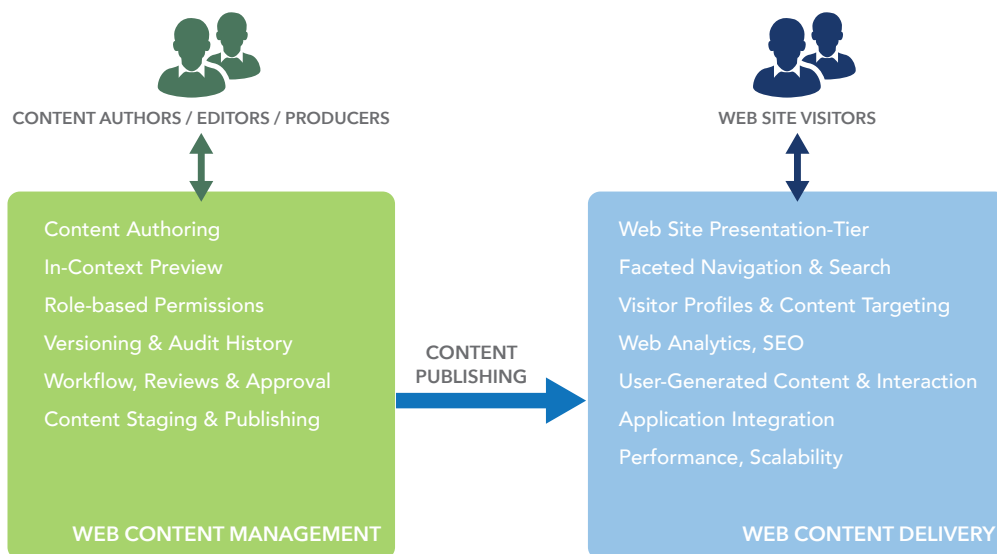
CONTENT AUTHORS / EDITORS / PRODUCERS

WEB SITE VISITORS

Content Authoring
In-Context Preview
Role-based Permissions
Versioning & Audit History
Workflow, Reviews & Approval
Content Staging & Publishing

WEB CONTENT MANAGEMENT

CONTENT PUBLISHING

Web Site Presentation-Tier
Faceted Navigation & Search
Visitor Profiles & Content Targeting
Web Analytics, SEO
User-Generated Content & Interaction
Application Integration
Performance, Scalability

WEB CONTENT DELIVERY